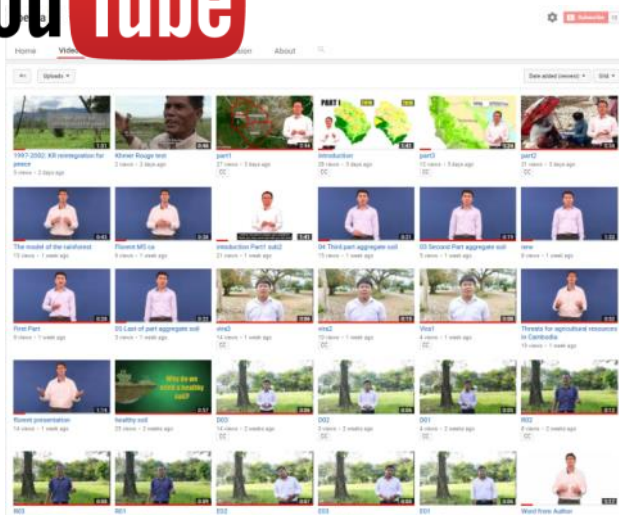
ouTube

Subscribe

Home Videos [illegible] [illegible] Discussion About

Uploads

Date added (newest) Grid

1.01
1997-2002: KR reintegration for peace
9 views • 2 days ago

0.46
Khmer Rouge test
2 views • 3 days ago

3.44
part1
21 views • 3 days ago
CC

PART 1
1.42
Introduction
20 views • 3 days ago
CC

2.24
part3
13 views • 3 days ago
CC

0.54
part2
21 views • 3 days ago
CC

0.43
The model of the rainforest
15 views • 1 week ago

0.39
Fluvent MS ca
9 views • 1 week ago

1.43
introduction Part1 sub2
21 views • 1 week ago
CC

0.09
04 Third part aggregate soil
15 views • 1 week ago
CC

0.11
03 Second Part aggregate soil
5 views • 1 week ago
CC

3.02
new
6 views • 1 week ago

0.23
First Part
8 views • 1 week ago

0.09
05 Last of part aggregate soil
3 views • 1 week ago

0.06
viva2
14 views • 1 week ago
CC

0.19
viva2
10 views • 1 week ago
CC

0.06
Viva1
4 views • 1 week ago
CC

0.02
Threats for agricultural resources in Cambodia
15 views • 1 week ago

1.14
fluvent presentation
14 views • 1 week ago

Why do we need a healthy soil?
0.37
healthy soil
25 views • 2 weeks ago

0.06
D03
14 views • 2 weeks ago
CC

0.06
D02
5 views • 2 weeks ago
CC

0.04
D01
10 views • 2 weeks ago
CC

0.13
R02
6 views • 2 weeks ago
CC

0.08
R03

0.09
RE1

0.08
E02

0.08
E03

0.08
E01

3.12
Word from Author